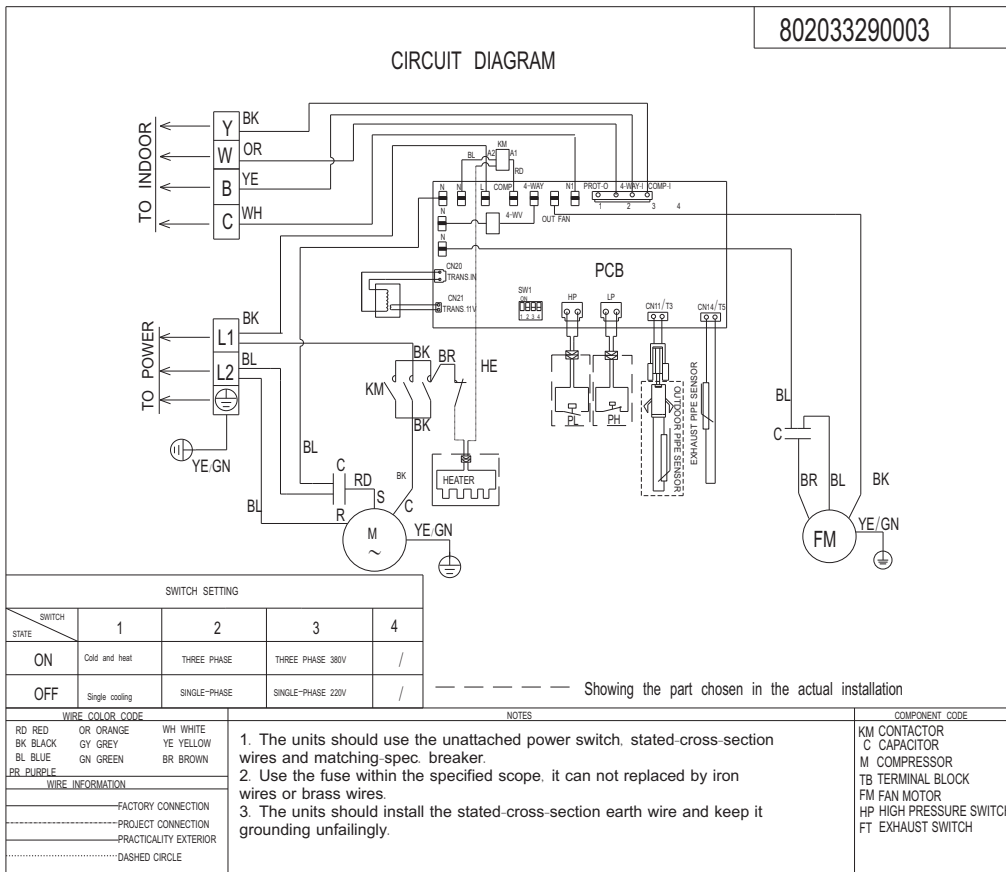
802033290003

CIRCUIT DIAGRAM

TO INDOOR
Y BK
W OR
B YE
C WH

KM A2 A1 BL RD
N N L COMP 4-WAY N1 PROT-O 4-WAY-I COMP-I
1 2 3 4
N 4-WV OUT FAN
N
CN20 TRANS.IN
CN21 TRANS.11V
PCB
SW1 ON 1 2 3 4
HP LP CN11/T3 CN14/T5

TO POWER
L1 BK
L2 BL
YE/GN

BK BR HE
KM
BK
BL
C RD BK
S
R C
HEATER
M ~
YE/GN
BL

PL PH
OUTDOOR PIPE SENSOR
EXHAUST PIPE SENSOR

BL
C
BR BL BK
FM
YE/GN

SWITCH SETTING

| SWITCH / STATE | 1 | 2 | 3 | 4 |
|---|---|---|---|---|
| ON | Cold and heat | THREE PHASE | THREE PHASE 380V | / |
| OFF | Single cooling | SINGLE-PHASE | SINGLE-PHASE 220V | / |

Showing the part chosen in the actual installation

WIRE COLOR CODE
RD RED OR ORANGE WH WHITE
BK BLACK GY GREY YE YELLOW
BL BLUE GN GREEN BR BROWN
PR PURPLE

WIRE INFORMATION
FACTORY CONNECTION
PROJECT CONNECTION
PRACTICALITY EXTERIOR
DASHED CIRCLE

NOTES
1. The units should use the unattached power switch, stated-cross-section wires and matching-spec. breaker.
2. Use the fuse within the specified scope, it can not replaced by iron wires or brass wires.
3. The units should install the stated-cross-section earth wire and keep it grounding unfailingly.

COMPONENT CODE
KM CONTACTOR
C CAPACITOR
M COMPRESSOR
TB TERMINAL BLOCK
FM FAN MOTOR
HP HIGH PRESSURE SWITCH
FT EXHAUST SWITCH